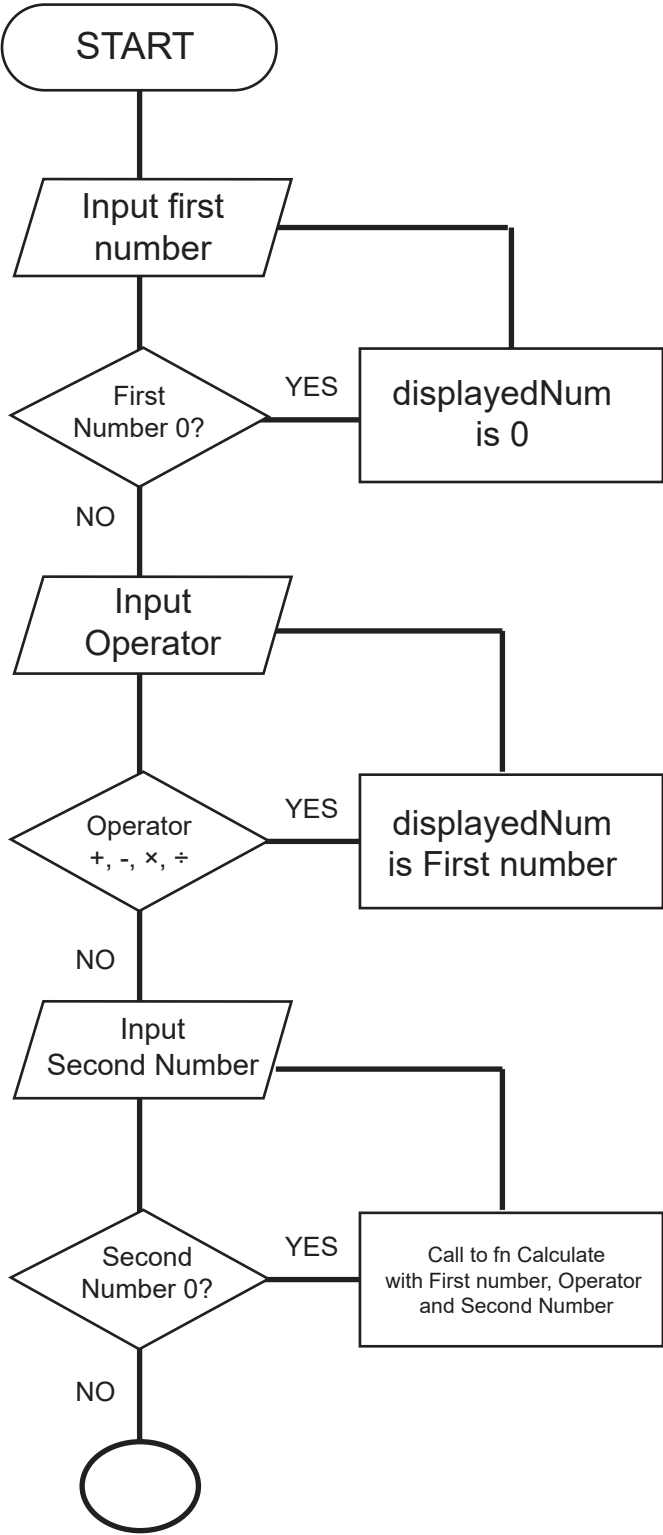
START

Input first number

First Number 0?

YES

displayedNum is 0

NO

Input Operator

Operator +, -, ×, ÷

YES

displayedNum is First number

NO

Input Second Number

Second Number 0?

YES

Call to fn Calculate with First number, Operator and Second Number

NO